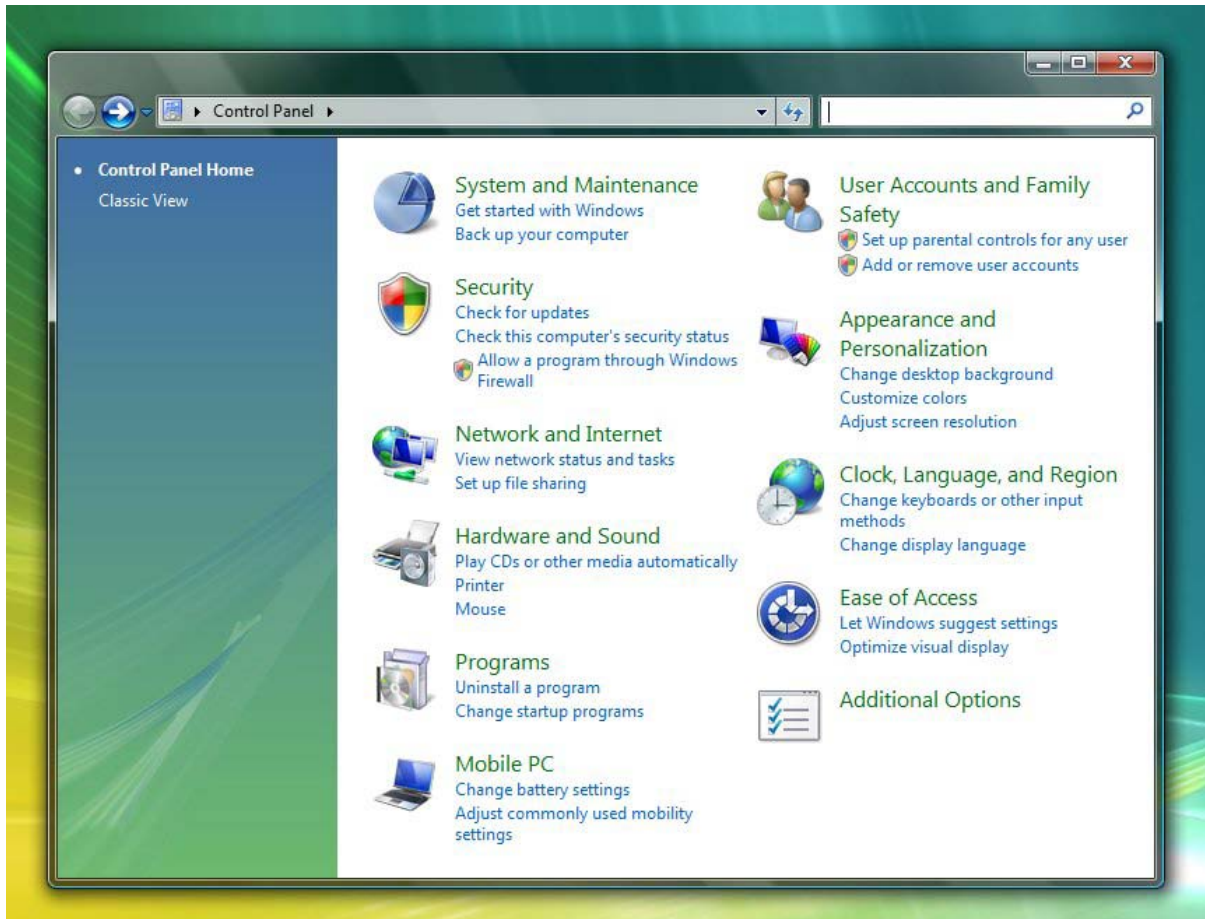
Control Panel

Control Panel Home
Classic View

System and Maintenance
Get started with Windows
Back up your computer

Security
Check for updates
Check this computer's security status
Allow a program through Windows Firewall

Network and Internet
View network status and tasks
Set up file sharing

Hardware and Sound
Play CDs or other media automatically
Printer
Mouse

Programs
Uninstall a program
Change startup programs

Mobile PC
Change battery settings
Adjust commonly used mobility settings

User Accounts and Family Safety
Set up parental controls for any user
Add or remove user accounts

Appearance and Personalization
Change desktop background
Customize colors
Adjust screen resolution

Clock, Language, and Region
Change keyboards or other input methods
Change display language

Ease of Access
Let Windows suggest settings
Optimize visual display

Additional Options